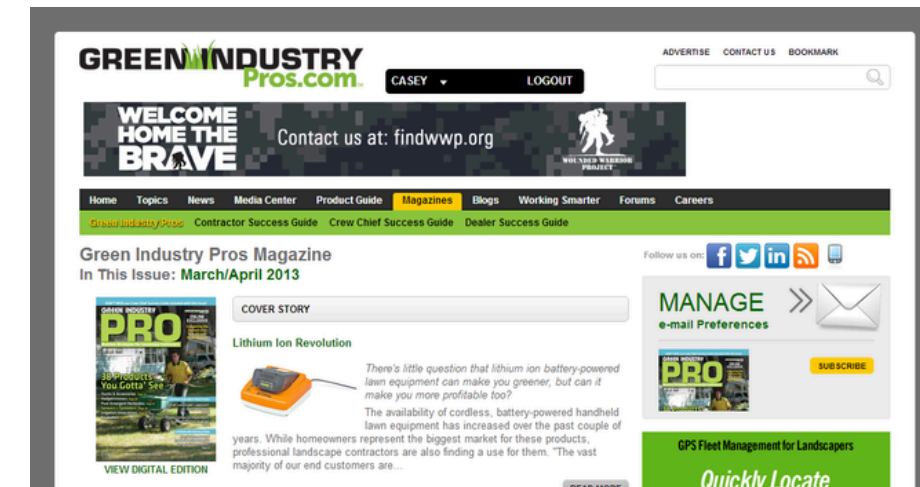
GREEN INDUSTRY Pros.com

CASEY ▾ LOGOUT

ADVERTISE CONTACT US BOOKMARK

WELCOME HOME THE BRAVE

Contact us at: findwwp.org

WOUNDED WARRIOR PROJECT

Home Topics News Media Center Product Guide Magazines Blogs Working Smarter Forums Careers

Green Industry Pros Contractor Success Guide Crew Chief Success Guide Dealer Success Guide

Green Industry Pros Magazine

In This Issue: March/April 2013

Follow us on:

GREEN INDUSTRY PRO

38 Products You Gotta' See

VIEW DIGITAL EDITION

COVER STORY

Lithium Ion Revolution

There's little question that lithium ion battery-powered lawn equipment can make you greener, but can it make you more profitable too?

The availability of cordless, battery-powered handheld lawn equipment has increased over the past couple of years. While homeowners represent the biggest market for these products, professional landscape contractors are also finding a use for them. "The vast majority of our end customers are...

READ MORE

MANAGE

e-mail Preferences

GREEN INDUSTRY PRO

SUBSCRIBE

GPS Fleet Management for Landscapers

Quickly Locate